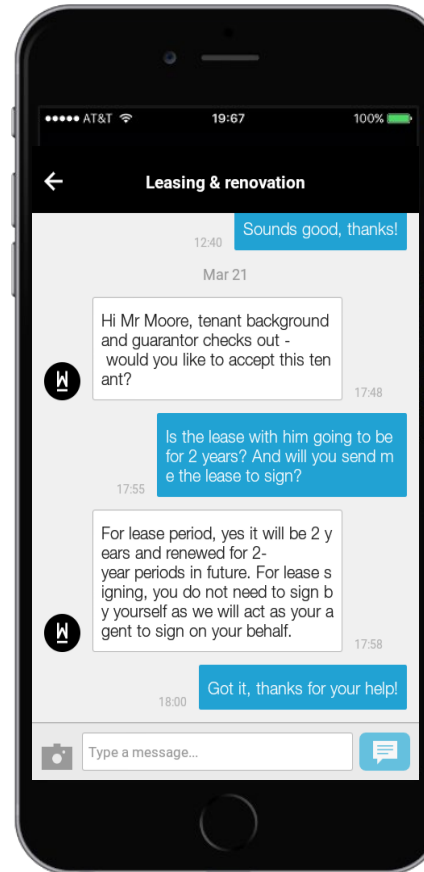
●●●●● AT&T 19:67 100%

Leasing & renovation

12:40 Sounds good, thanks!

Mar 21

Hi Mr Moore, tenant background and guarantor checks out - would you like to accept this tenant?

17:48

Is the lease with him going to be for 2 years? And will you send me the lease to sign?

17:55

For lease period, yes it will be 2 years and renewed for 2-year periods in future. For lease signing, you do not need to sign by yourself as we will act as your agent to sign on your behalf.

17:58

18:00 Got it, thanks for your help!

Type a message...